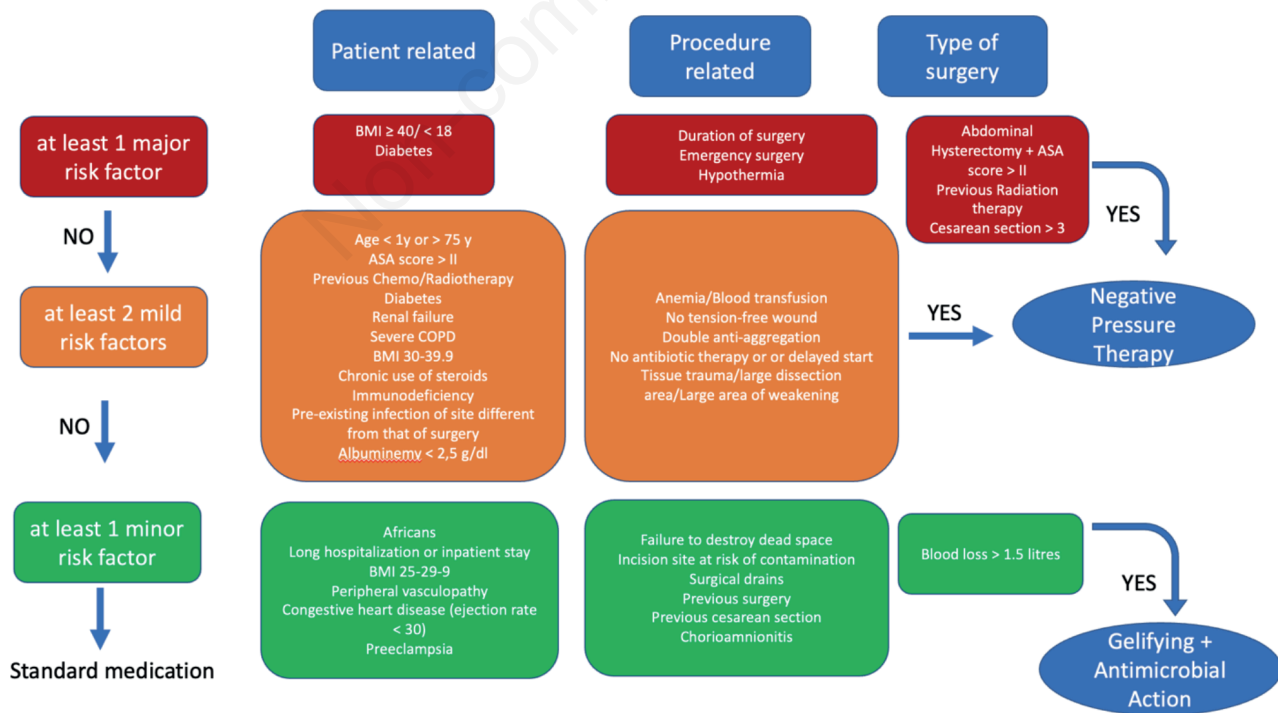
Patient related

Procedure related

Type of surgery

at least 1 major risk factor

BMI ≥ 40/ < 18
Diabetes

Duration of surgery
Emergency surgery
Hypothermia

Abdominal
Hysterectomy + ASA score > II
Previous Radiation therapy
Cesarean section > 3

YES

NO

at least 2 mild risk factors

Age < 1y or > 75 y
ASA score > II
Previous Chemo/Radiotherapy
Diabetes
Renal failure
Severe COPD
BMI 30-39.9
Chronic use of steroids
Immunodeficiency
Pre-existing infection of site different from that of surgery
Albuminemy < 2,5 g/dl

Anemia/Blood transfusion
No tension-free wound
Double anti-aggregation
No antibiotic therapy or or delayed start
Tissue trauma/large dissection area/Large area of weakening

YES

Negative Pressure Therapy

NO

at least 1 minor risk factor

Africans
Long hospitalization or inpatient stay
BMI 25-29-9
Peripheral vasculopathy
Congestive heart disease (ejection rate < 30)
Preeclampsia

Failure to destroy dead space
Incision site at risk of contamination
Surgical drains
Previous surgery
Previous cesarean section
Chorioamnionitis

Blood loss > 1.5 litres

YES

Gelifying + Antimicrobial Action

Standard medication